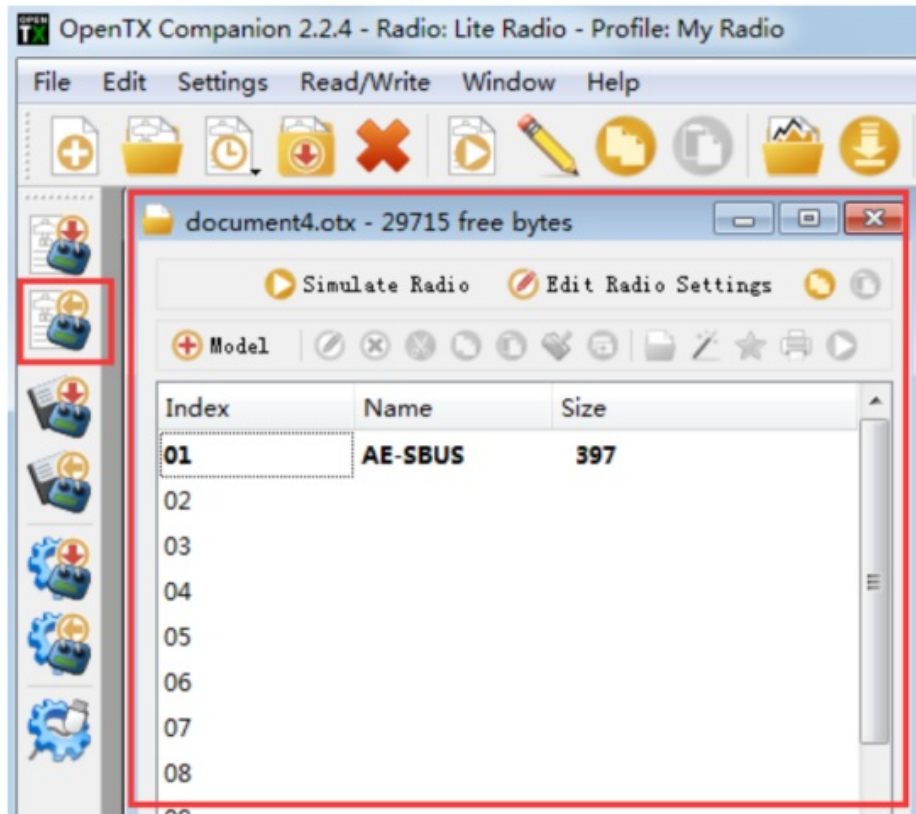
OPEN TX OpenTX Companion 2.2.4 - Radio: Lite Radio - Profile: My Radio

File Edit Settings Read/Write Window Help

document4.otx - 29715 free bytes

Simulate Radio Edit Radio Settings

Model

| Index | Name | Size |
|---|---|---|
| 01 | AE-SBUS | 397 |
| 02 | | |
| 03 | | |
| 04 | | |
| 05 | | |
| 06 | | |
| 07 | | |
| 08 | | |